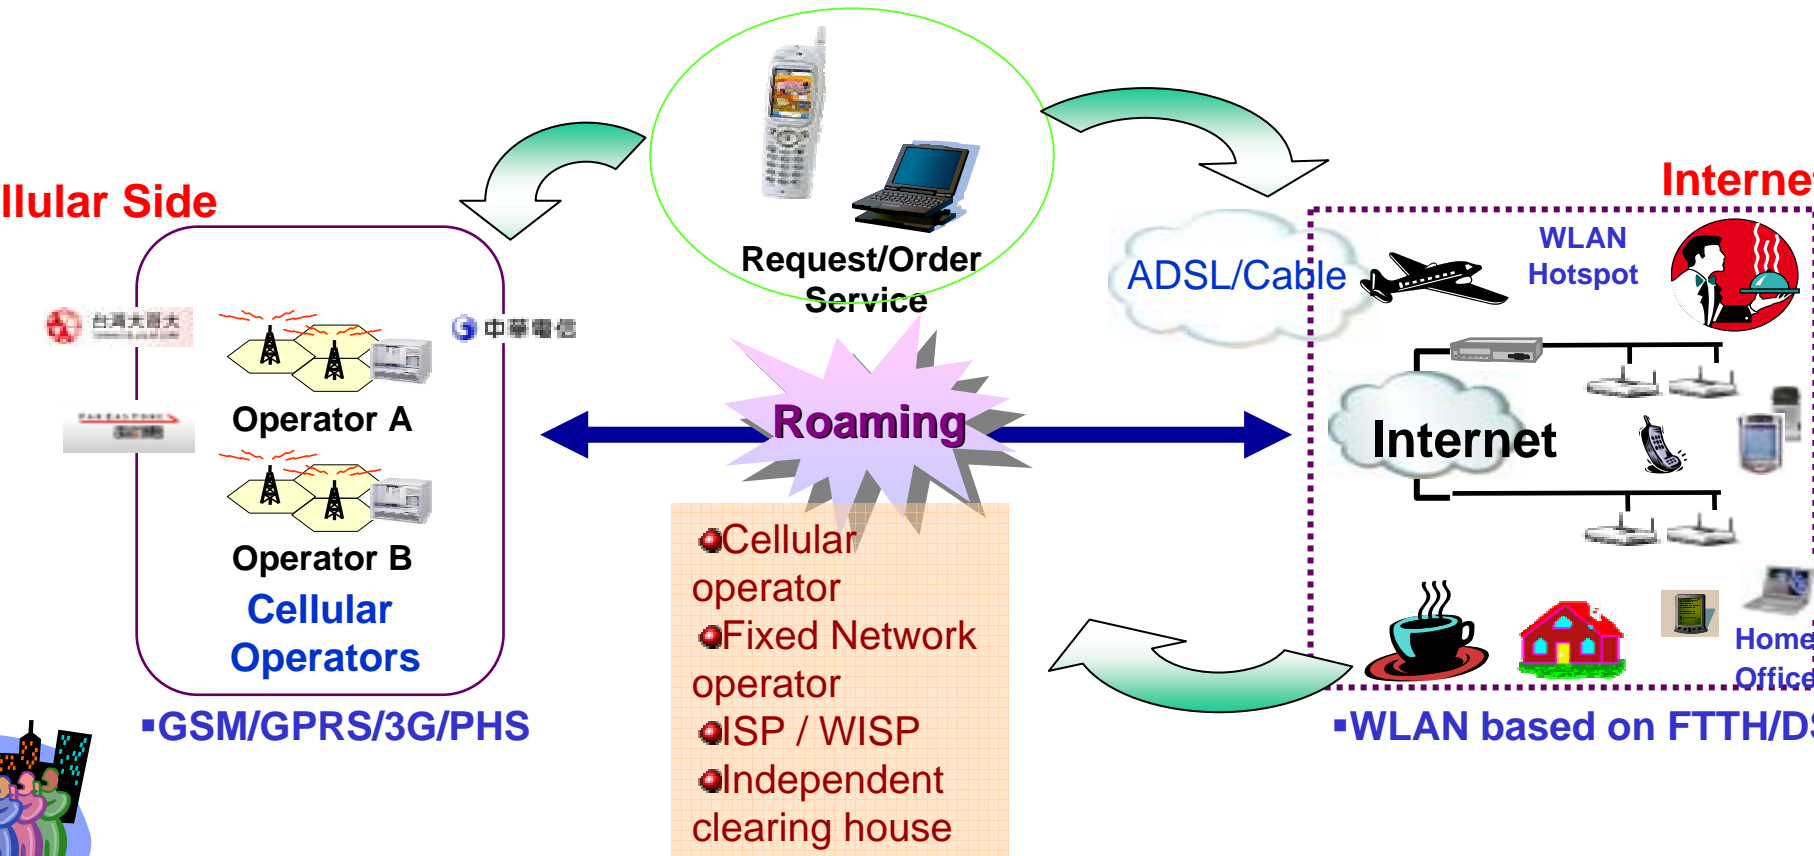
llular Side

Request/Order Service

Interne

ADSL/Cable

WLAN Hotspot

台灣大哥大

中華電信

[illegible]

Operator A

Operator B

Cellular Operators

Roaming

Internet

Cellular operator
Fixed Network operator
ISP / WISP
Independent clearing house

Home Office

▪GSM/GPRS/3G/PHS

▪WLAN based on FTTH/D